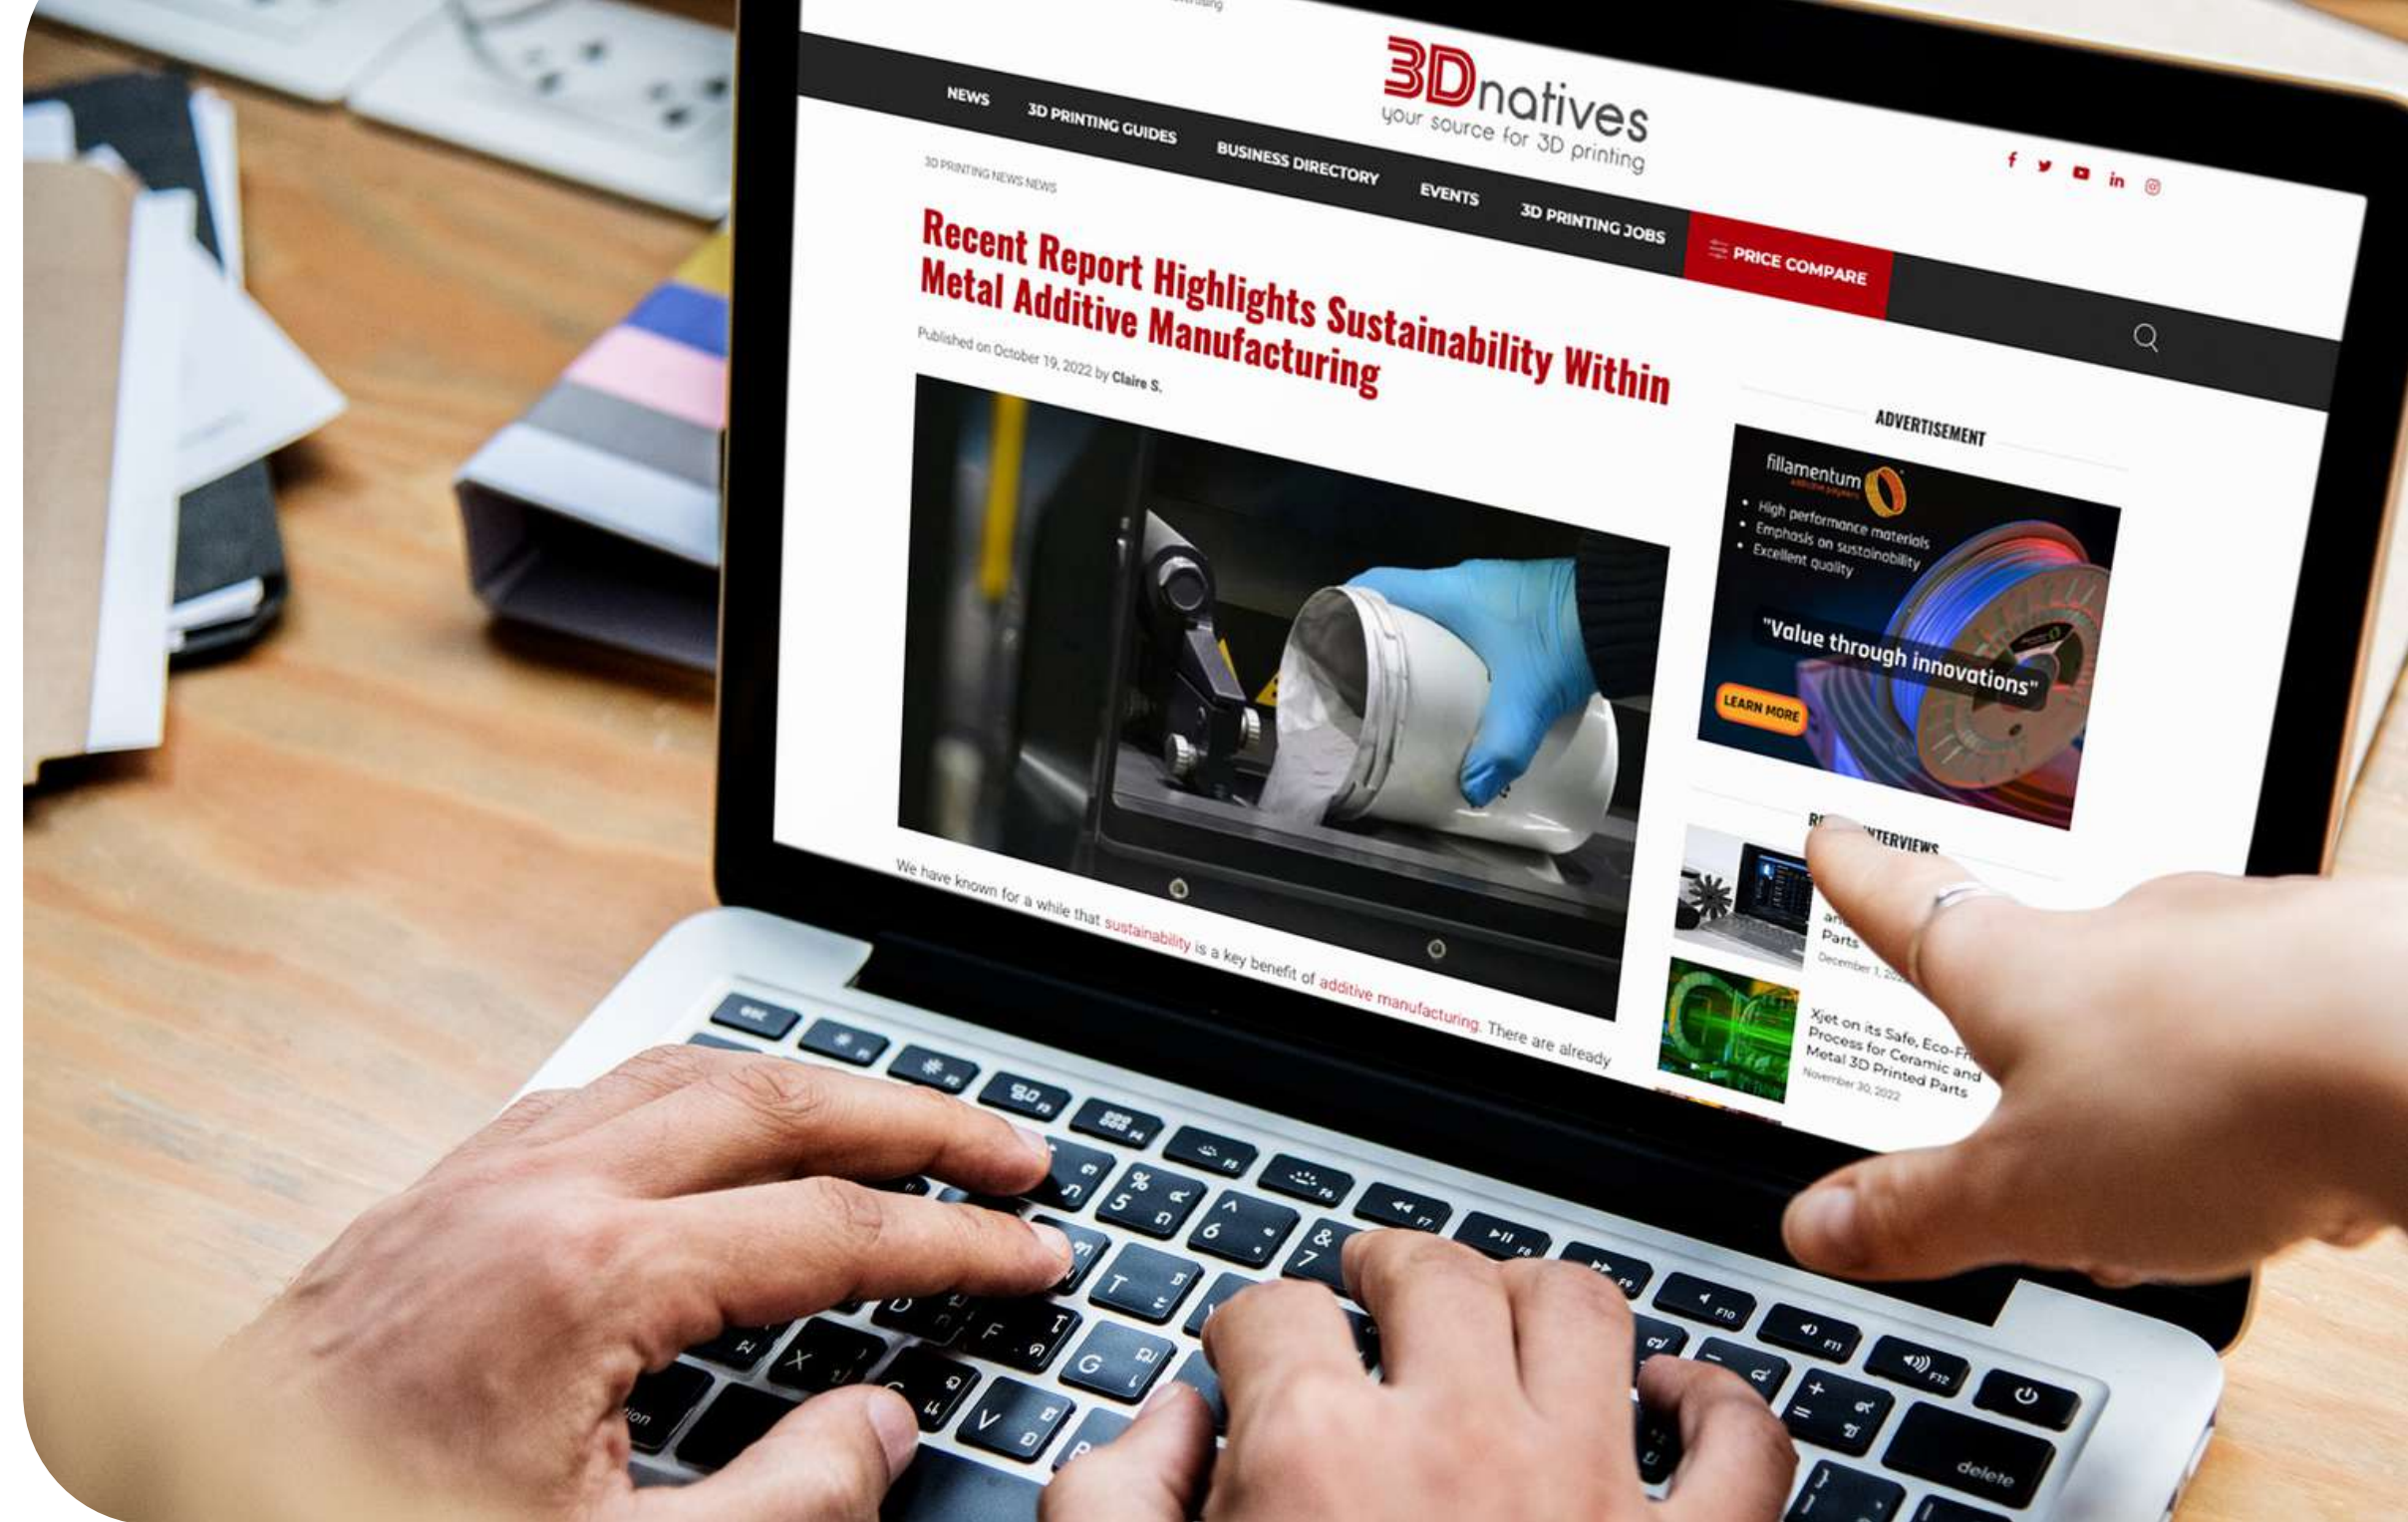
3Dnatives
your source for 3D printing

NEWS 3D PRINTING GUIDES BUSINESS DIRECTORY EVENTS 3D PRINTING JOBS PRICE COMPARE

3D PRINTING NEWS NEWS

Recent Report Highlights Sustainability Within Metal Additive Manufacturing

Published on October 19, 2022 by Claire S.

We have known for a while that sustainability is a key benefit of additive manufacturing. There are already

ADVERTISEMENT

fillamentum

• High performance materials
• Emphasis on sustainability
• Excellent quality

"Value through innovations"

LEARN MORE

R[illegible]INTERVIEWS

an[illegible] Parts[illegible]
December 1, 20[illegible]

Xjet on its Safe, Eco-Fr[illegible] Process for Ceramic and Metal 3D Printed Parts
November 30, 2022

esc F1 F2 F3 F4 F5 F6 F7 F8 F9 F10 F11 F12
% 5 ^ 6 & 7 + = delete
T G F D V X C
tion